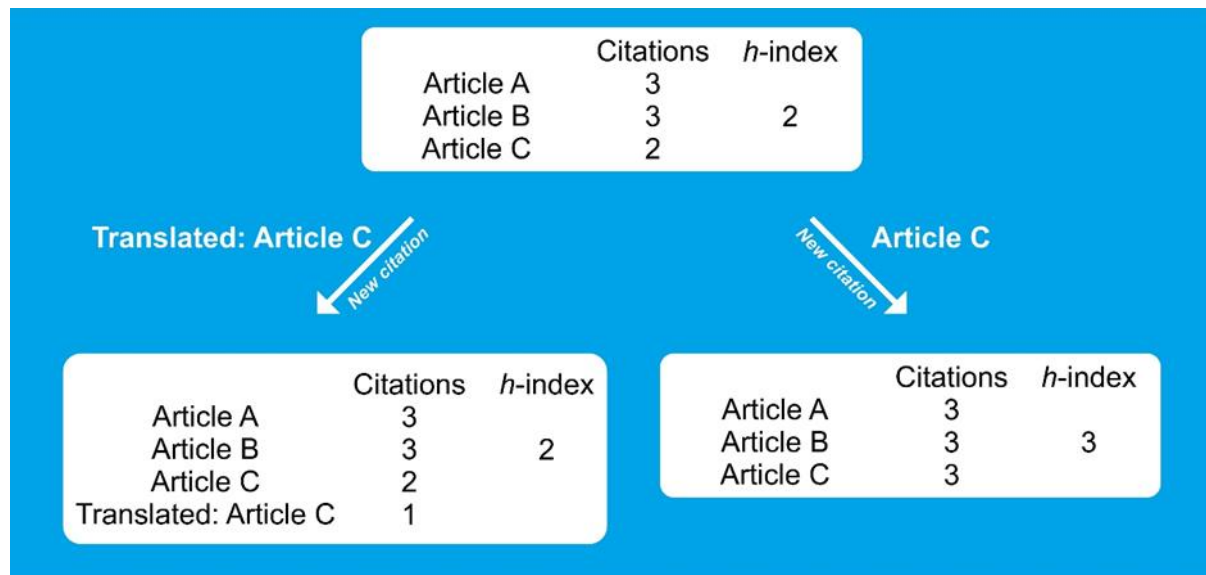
| | Citations | *h*-index |
|---|---|---|
| Article A | 3 | |
| Article B | 3 | 2 |
| Article C | 2 | |

**Translated: Article C**

New citation

**Article C**

New citation

| | Citations | *h*-index |
|---|---|---|
| Article A | 3 | |
| Article B | 3 | 2 |
| Article C | 2 | |
| Translated: Article C | 1 | |

| | Citations | *h*-index |
|---|---|---|
| Article A | 3 | |
| Article B | 3 | 3 |
| Article C | 3 | |